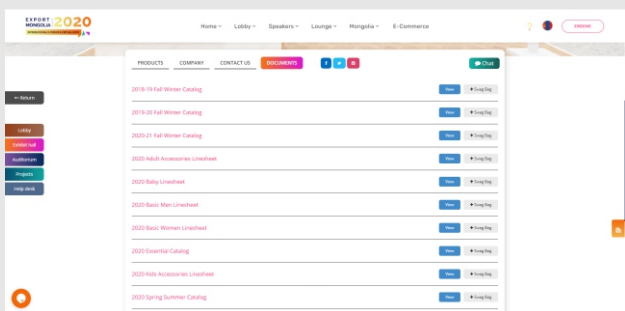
EXPORT MONGOLIA 2020

Home Lobby Speakers Lounge Mongolia E-Commerce

ERDENE

PRODUCTS COMPANY CONTACT US DOCUMENTS

f t

Chat

← Return

Lobby
Exhibit hall
Auditorium
Projects
Help desk

2018-19 Fall Winter Catalog View + Swag Bag
2019-20 Fall Winter Catalog View + Swag Bag
2020-21 Fall Winter Catalog View + Swag Bag
2020 Adult Accessories Linesheet View + Swag Bag
2020 Baby Linesheet View + Swag Bag
2020 Basic Men Linesheet View + Swag Bag
2020 Basic Women Linesheet View + Swag Bag
2020 Essential Catalog View + Swag Bag
2020 Kids Accessories Linesheet View + Swag Bag
2020 Spring Summer Catalog View + Swag Bag